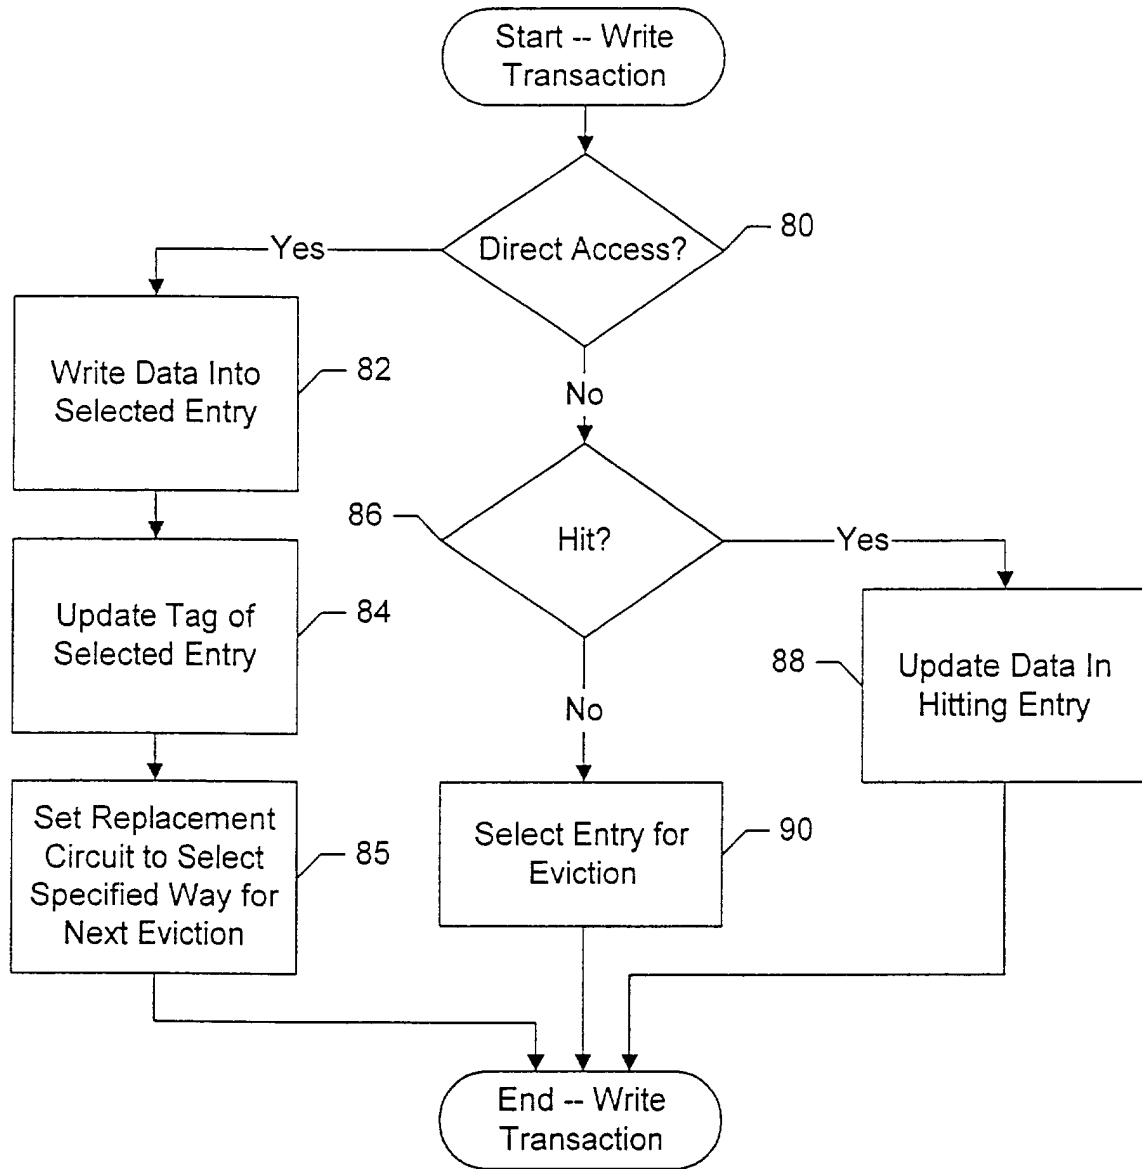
Start -- Write Transaction

Direct Access?

80

Yes

No

Write Data Into Selected Entry

82

Update Tag of Selected Entry

84

Set Replacement Circuit to Select Specified Way for Next Eviction

85

86

Hit?

Yes

No

88

Update Data In Hitting Entry

Select Entry for Eviction

90

End -- Write Transaction